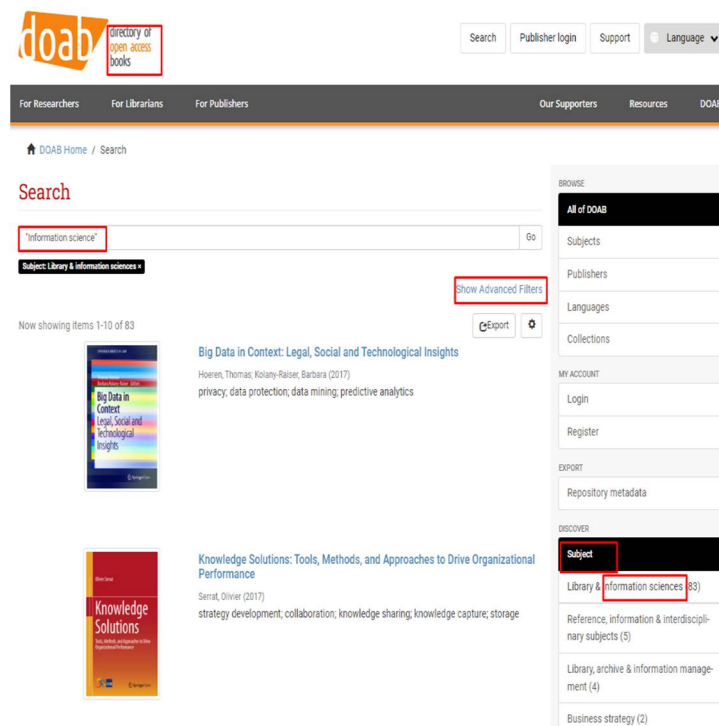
doab directory of open access books

Search
Publisher login
Support
Language

For Researchers
For Librarians
For Publishers
Our Supporters
Resources
DOAB

DOAB Home / Search

Search

"Information science"
Go

Subject: Library & information sciences ×

Show Advanced Filters

Now showing items 1-10 of 83

Export

Big Data in Context
Legal, Social and Technological Insights

Big Data in Context: Legal, Social and Technological Insights
Hoeren, Thomas; Kolany-Raiser, Barbara (2017)
privacy; data protection; data mining; predictive analytics

Knowledge Solutions

Knowledge Solutions: Tools, Methods, and Approaches to Drive Organizational Performance
Serrat, Olivier (2017)
strategy development; collaboration; knowledge sharing; knowledge capture; storage

BROWSE
All of DOAB
Subjects
Publishers
Languages
Collections

MY ACCOUNT
Login
Register

EXPORT
Repository metadata

DISCOVER
Subject
Library & information sciences (83)
Reference, information & interdisciplinary subjects (5)
Library, archive & information management (4)
Business strategy (2)